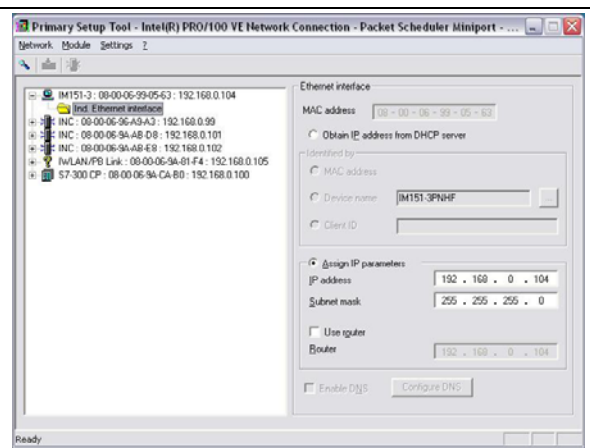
Primary Setup Tool - Intel(R) PRO/100 VE Network Connection - Packet Scheduler Miniport - ...

Network Module Settings ?

IM151-3 : 08-00-06-99-05-63 : 192.168.0.104
Ind. Ethernet interface
INC : 08-00-06-96-A9-A3 : 192.168.0.99
INC : 08-00-06-9A-AB-D8 : 192.168.0.101
INC : 08-00-06-9A-AB-E8 : 192.168.0.102
IWLAN/PB Link : 08-00-06-9A-81-F4 : 192.168.0.105
S7-300 CP : 08-00-06-9A-CA-B0 : 192.168.0.100

Ethernet interface

MAC address 08 - 00 - 06 - 99 - 05 - 63

Obtain IP address from DHCP server

Identified by

MAC address

Device name IM151-3PNHF ...

Client ID

Assign IP parameters

IP address 192 . 168 . 0 . 104

Subnet mask 255 . 255 . 255 . 0

Use router

Router 192 . 168 . 0 . 104

Enable DNS Configure DNS

Ready